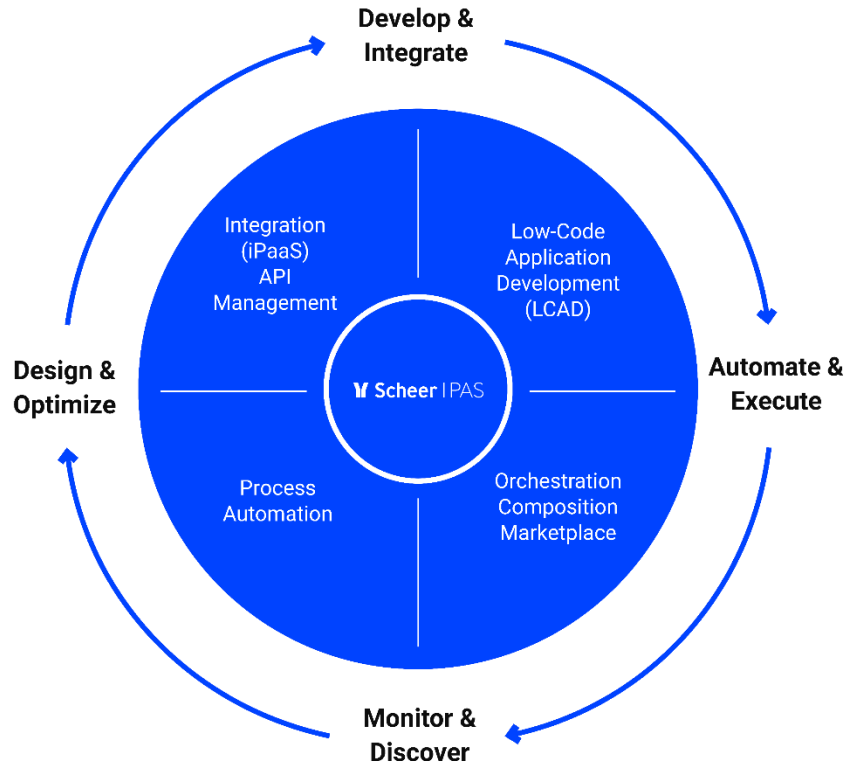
Develop & Integrate

Design & Optimize

Automate & Execute

Monitor & Discover

Integration (iPaaS) API Management

Low-Code Application Development (LCAD)

Scheer | PAS

Process Automation

Orchestration Composition Marketplace